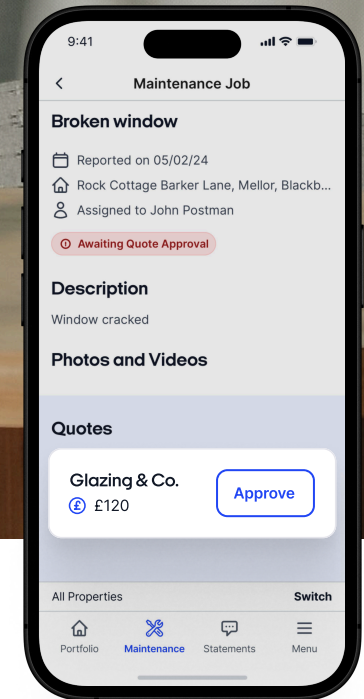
9:41

<

Maintenance Job

Broken window

Reported on 05/02/24

Rock Cottage Barker Lane, Mellor, Blackb...

Assigned to John Postman

Awaiting Quote Approval

Description

Window cracked

Photos and Videos

Quotes

Glazing & Co.

£120

Approve

All Properties

Switch

Portfolio

Maintenance

Statements

Menu